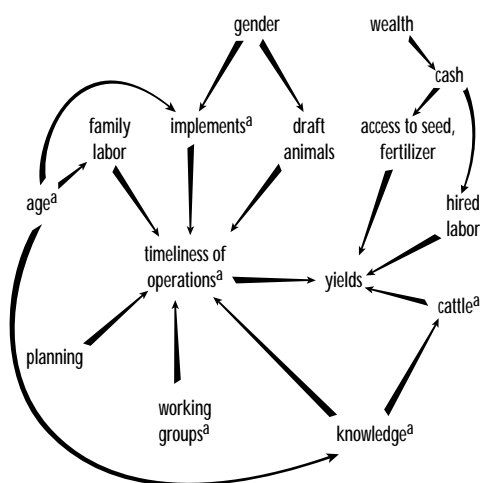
gender

wealth

cash

family labor

implements$^{a}$

draft animals

access to seed, fertilizer

age$^{a}$

hired labor

timeliness of operations$^{a}$

yields

cattle$^{a}$

planning

working groups$^{a}$

knowledge$^{a}$